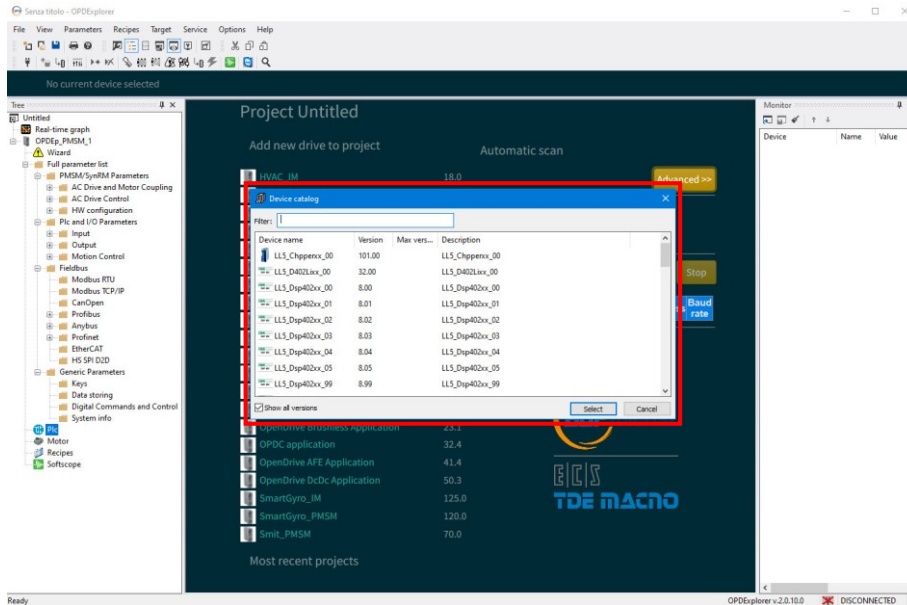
Senza titolo - OPDExplorer

File View Parameters Recipes Target Service Options Help

No current device selected

Tree

Untitled
Real-time graph
OPDEp_PMSM_1
Wizard
Full parameter list
PMSM/SynRM Parameters
AC Drive and Motor Coupling
AC Drive Control
HW configuration
Plc and I/O Parameters
Input
Output
Motion Control
Fieldbus
Modbus RTU
Modbus TCP/IP
CanOpen
Profibus
Anybus
Profinet
EtherCAT
HS SPI D2D
Generic Parameters
Keys
Data storing
Digital Commands and Control
System info
Plc
Motor
Recipes
Softscope

Project Untitled

Add new drive to project

Automatic scan

HVAC_IM 18.0

Advanced >>

Stop

Baud rate

Device catalog

Filter:

| Device name | Version | Max vers... | Description |
|---|---|---|---|
| LL5_Chppenxx_00 | 101.00 | | LL5_Chppenxx_00 |
| LL5_D402Lixx_00 | 32.00 | | LL5_D402Lixx_00 |
| LL5_Dsp402xx_00 | 8.00 | | LL5_Dsp402xx_00 |
| LL5_Dsp402xx_01 | 8.01 | | LL5_Dsp402xx_01 |
| LL5_Dsp402xx_02 | 8.02 | | LL5_Dsp402xx_02 |
| LL5_Dsp402xx_03 | 8.03 | | LL5_Dsp402xx_03 |
| LL5_Dsp402xx_04 | 8.04 | | LL5_Dsp402xx_04 |
| LL5_Dsp402xx_05 | 8.05 | | LL5_Dsp402xx_05 |
| LL5_Dsp402xx_99 | 8.99 | | LL5_Dsp402xx_99 |

Show all versions

Select Cancel

OpenDrive Brushless Application 23.1
OPDC application 32.4
OpenDrive AFE Application 41.4
OpenDrive DcDc Application 50.3
SmartGyro_IM 125.0
SmartGyro_PMSM 120.0
Smit_PMSM 70.0

Most recent projects

ECS
TDE MACNO

Monitor

Device Name Value

Ready

OPDExplorer v.2.0.10.0 DISCONNECTED